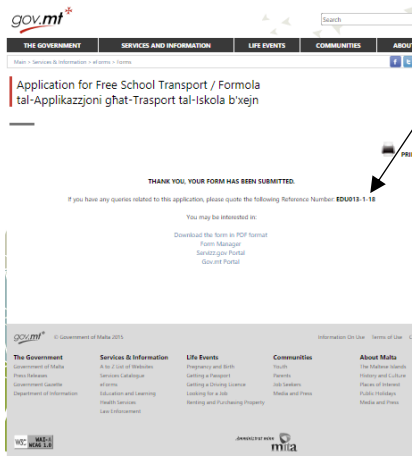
gov.mt

Search

THE GOVERNMENT | SERVICES AND INFORMATION | LIFE EVENTS | COMMUNITIES | ABOU

Main > Services & Information > eForms > Forms

Application for Free School Transport / Formola tal-Applikazzjoni għat-Trasport tal-Iskola b'xejn

PRI

THANK YOU, YOUR FORM HAS BEEN SUBMITTED.

If you have any queries related to this application, please quote the following Reference Number: EDU018-1-18

You may be interested in:

Download the form in PDF format
Form Manager
Servizz.gov Portal
Gov.mt Portal

gov.mt © Government of Malta 2015

Information On Use | Terms of Use | C

The Government
Government of Malta
Press Releases
Government Gazette
Department of Information

Services & Information
A to Z List of Websites
Services Catalogue
eForms
Education and Learning
Health Services
Law Enforcement

Life Events
Pregnancy and Birth
Getting a Passport
Getting a Driving Licence
Looking for a Job
Renting and Purchasing Property

Communities
Youth
Parents
Job Seekers
Media and Press

About Malta
The Maltese Islands
History and Culture
Places of Interest
Public Holidays
Media and Press

W3C WAI-A WCAG 1.0

mita